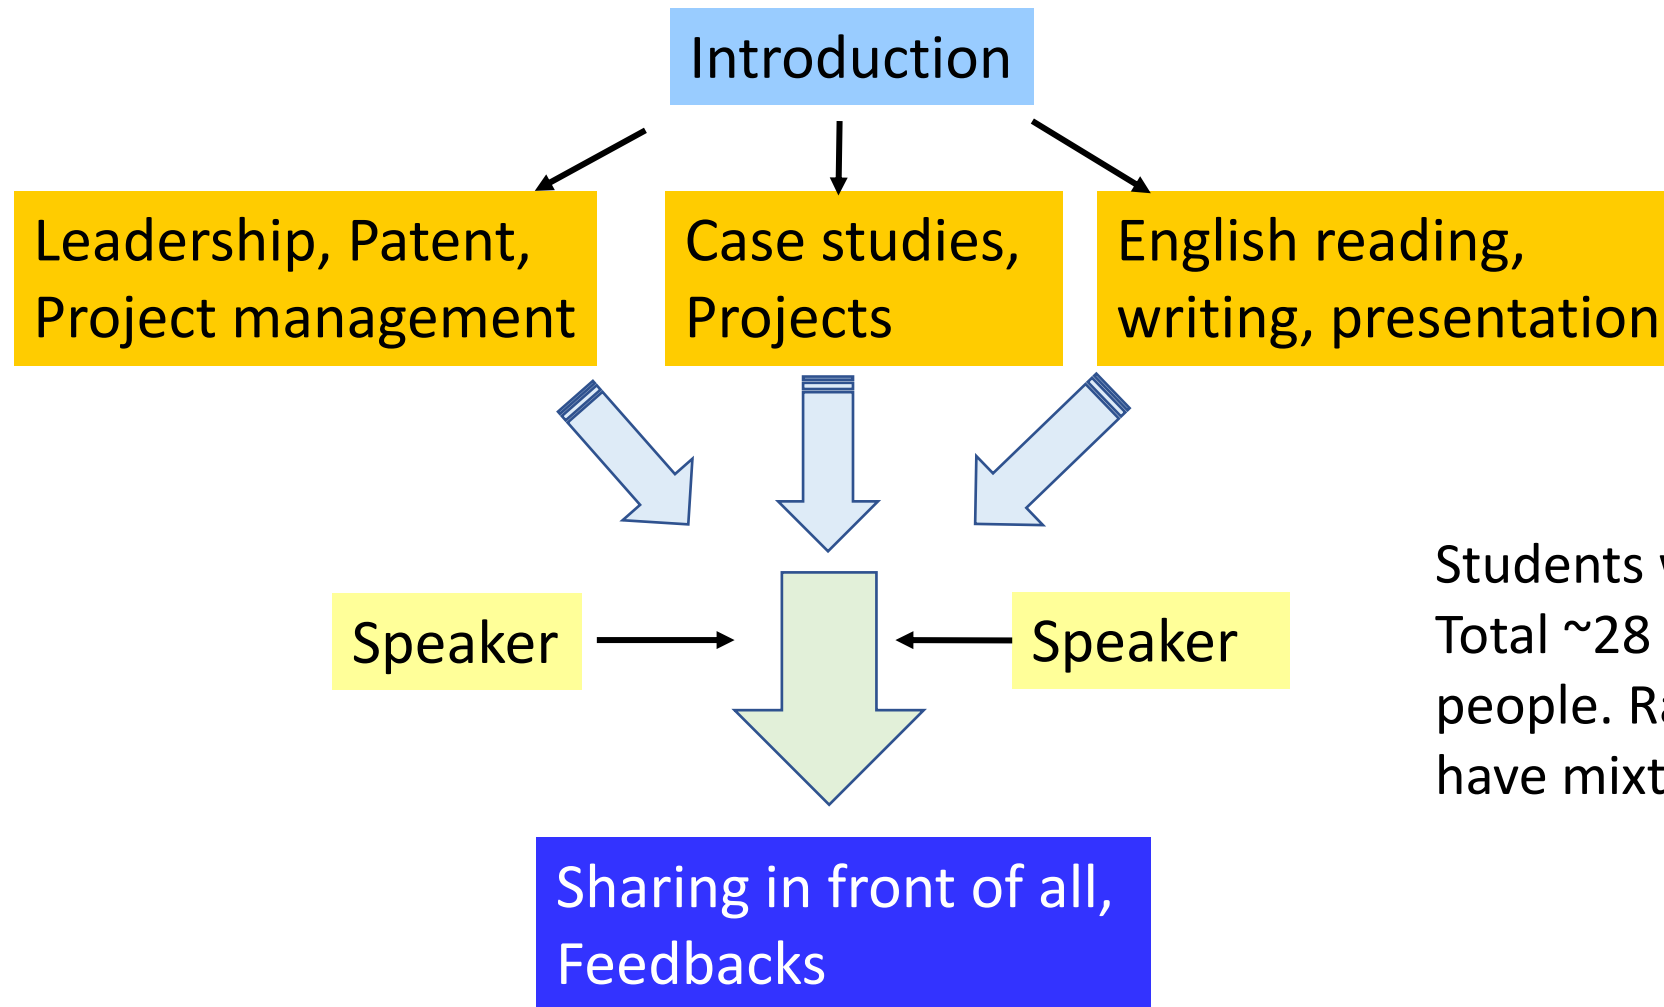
Introduction

Leadership, Patent, Project management

Case studies, Projects

English reading, writing, presentation

Speaker

Speaker

Sharing in front of all, Feedbacks

Students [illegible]
Total ~28 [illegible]
people. R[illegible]
have mixt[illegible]